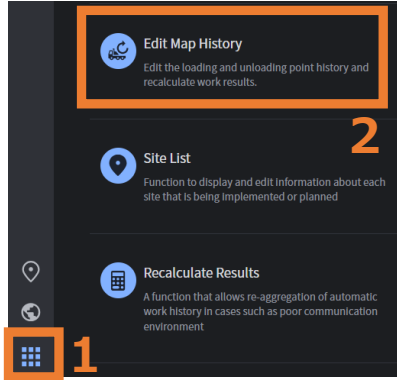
Edit Map History
Edit the loading and unloading point history and recalculate work results.

2

Site List
Function to display and edit information about each site that is being implemented or planned

Recalculate Results
A function that allows re-aggregation of automatic work history in cases such as poor communication environment

1